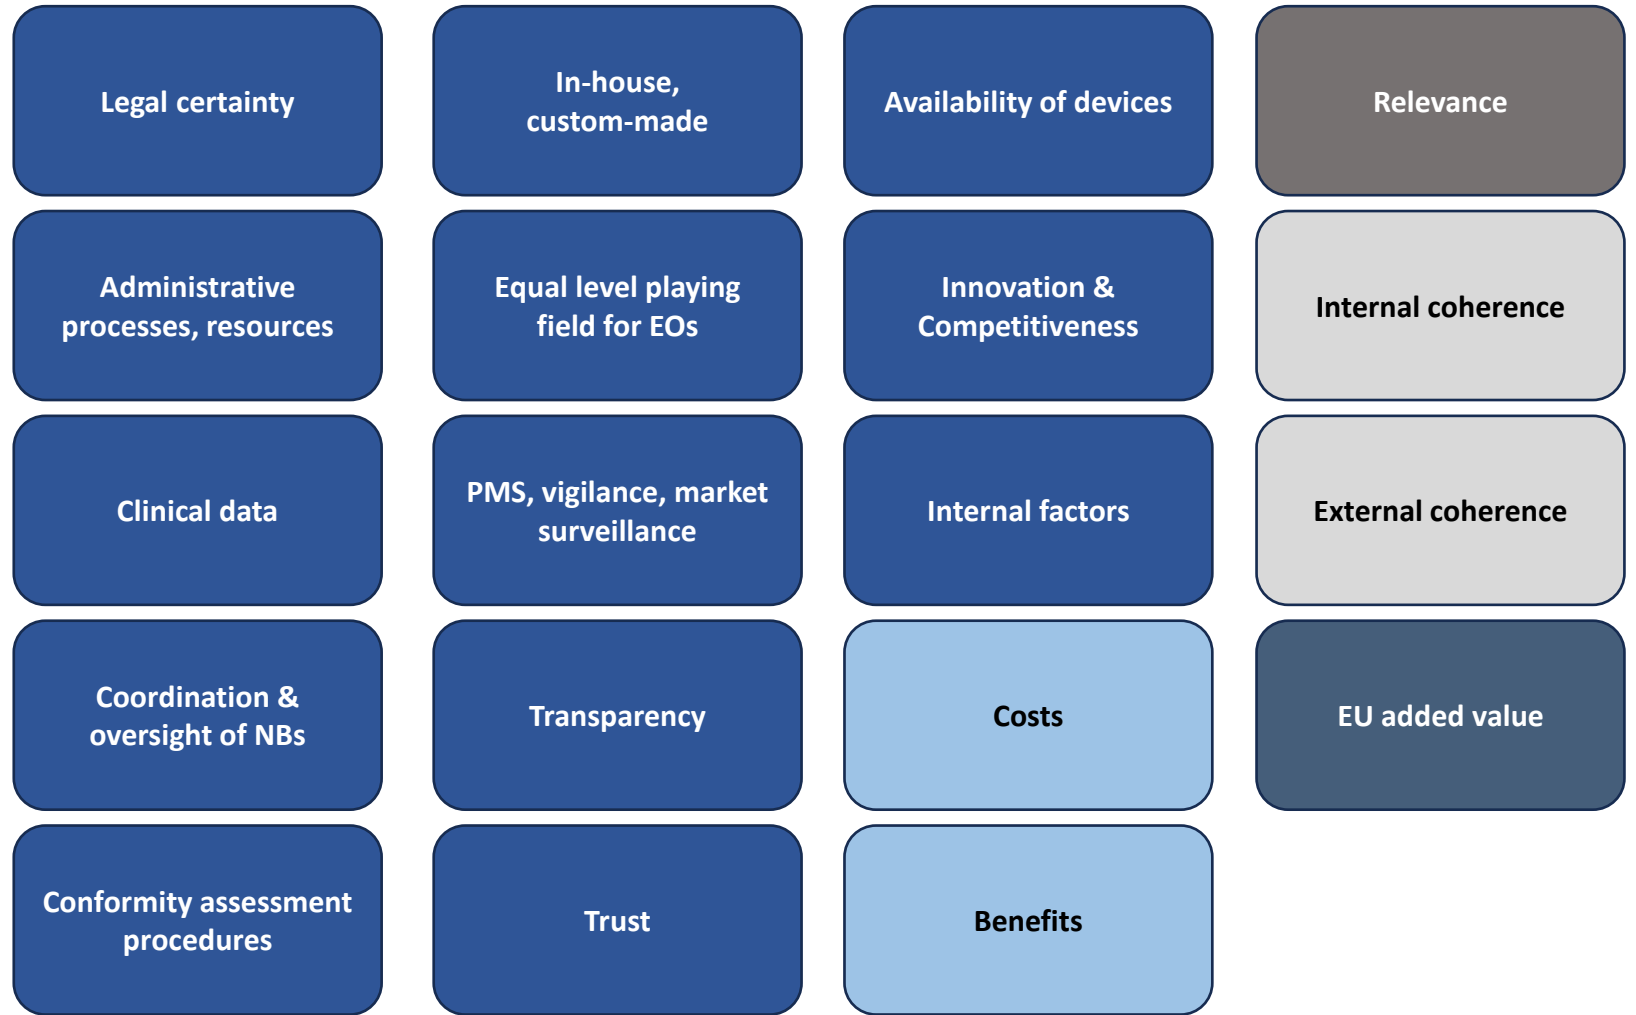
Legal certainty

Administrative processes, resources

Clinical data

Coordination & oversight of NBs

Conformity assessment procedures

In-house, custom-made

Equal level playing field for EOs

PMS, vigilance, market surveillance

Transparency

Trust

Availability of devices

Innovation & Competitiveness

Internal factors

Costs

Benefits

Relevance

Internal coherence

External coherence

EU added value